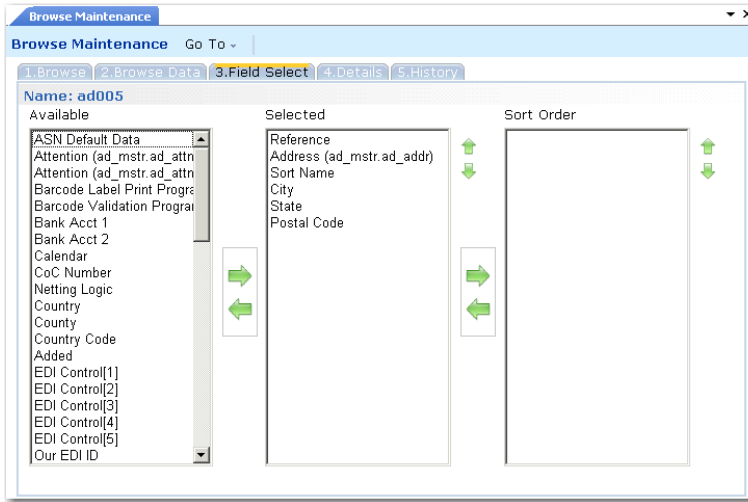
Browse Maintenance

Browse Maintenance Go To

1.Browse 2.Browse Data 3.Field Select 4.Details 5.History

Name: ad005

Available

ASN Default Data
Attention (ad_mstr.ad_attn
Attention (ad_mstr.ad_attn
Barcode Label Print Progra
Barcode Validation Progra
Bank Acct 1
Bank Acct 2
Calendar
CoC Number
Netting Logic
Country
County
Country Code
Added
EDI Control[1]
EDI Control[2]
EDI Control[3]
EDI Control[4]
EDI Control[5]
Our EDI ID

Selected

Reference
Address (ad_mstr.ad_addr)
Sort Name
City
State
Postal Code

Sort Order